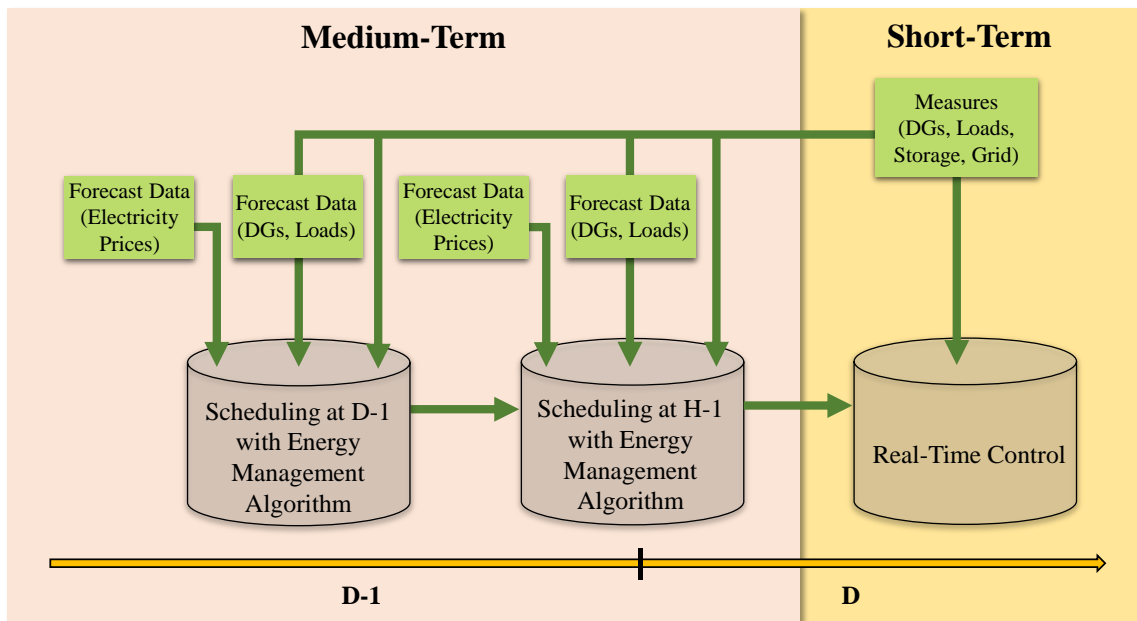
Medium-Term

Short-Term

Measures (DGs, Loads, Storage, Grid)

Forecast Data (Electricity Prices)

Forecast Data (DGs, Loads)

Forecast Data (Electricity Prices)

Forecast Data (DGs, Loads)

Scheduling at D-1 with Energy Management Algorithm

Scheduling at H-1 with Energy Management Algorithm

Real-Time Control

D-1

D